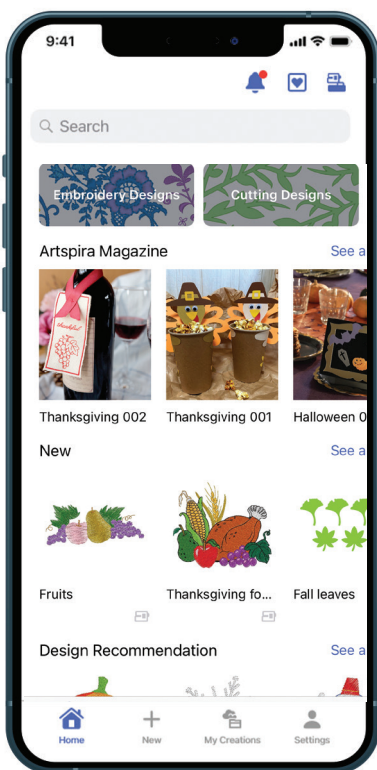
9:41

Search

Embroidery Designs

Cutting Designs

Artspira Magazine

See a

Thanksgiving 002

Thanksgiving 001

Halloween 0

New

See a

Fruits

Thanksgiving fo...

Fall leaves

Design Recommendation

See a

Home

New

My Creations

Settings